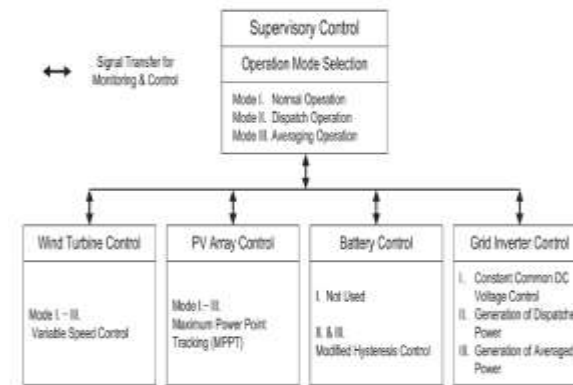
Supervisory Control

Operation Mode Selection

Mode I. Normal Operation
Mode II. Dispatch Operation
Mode III. Averaging Operation

Signal Transfer for Monitoring & Control

Wind Turbine Control

Mode I – III.
Variable Speed Control

PV Array Control

Mode I – III.
Maximum Power Point Tracking (MPPT)

Battery Control

I. Not Used

II. & III.
Modified Hysteresis Control

Grid Inverter Control

I. Constant Common DC Voltage Control
II. Generation of Dispatche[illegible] Power
III. Generation of Averaged Power